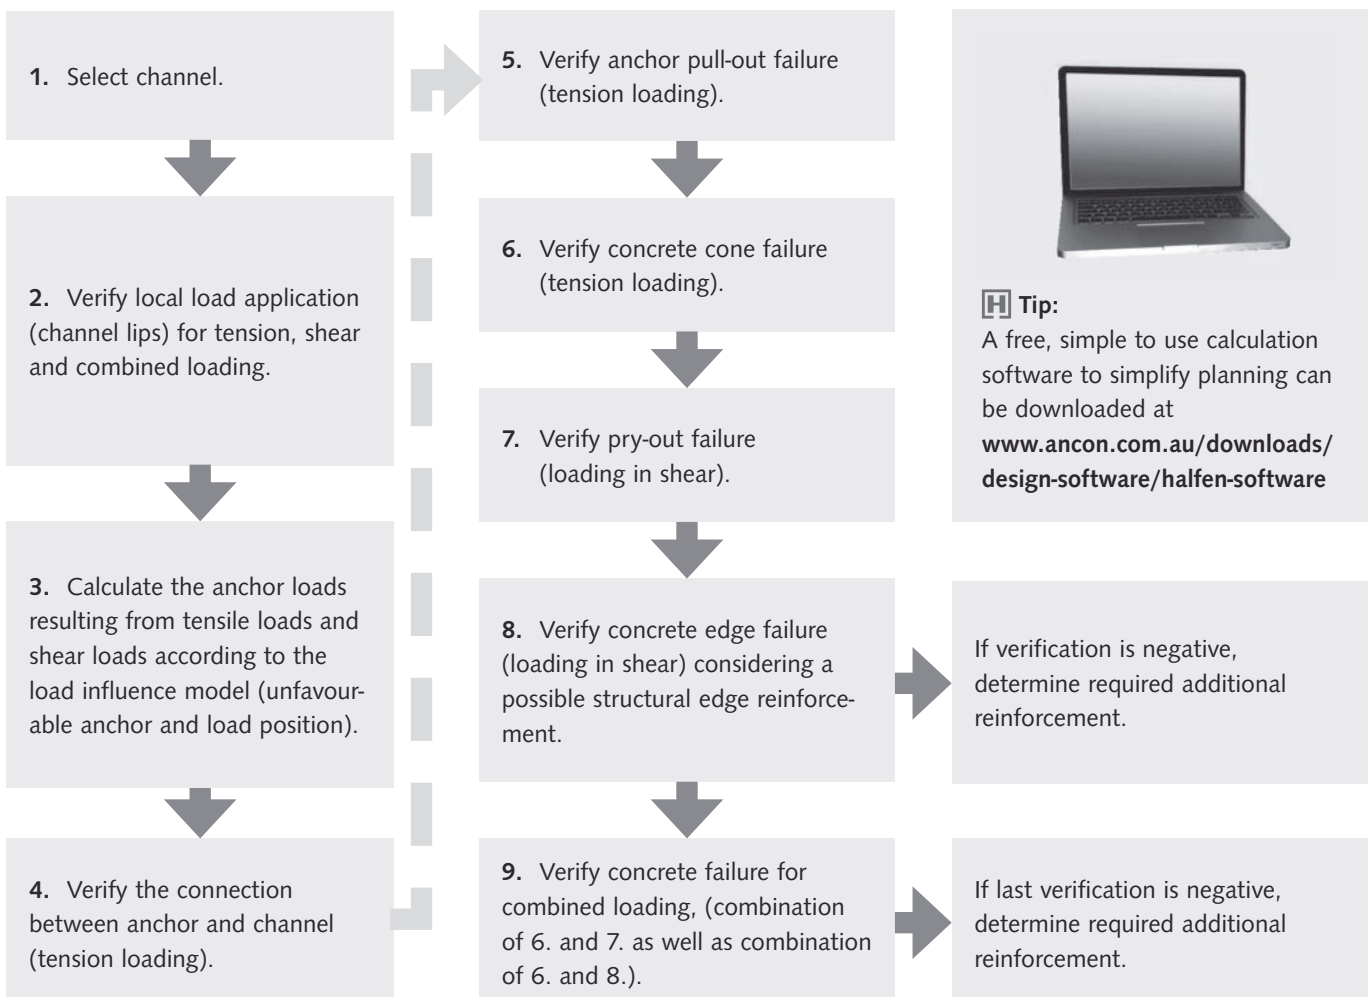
**1.** Select channel.

**2.** Verify local load application (channel lips) for tension, shear and combined loading.

**3.** Calculate the anchor loads resulting from tensile loads and shear loads according to the load influence model (unfavourable anchor and load position).

**4.** Verify the connection between anchor and channel (tension loading).

**5.** Verify anchor pull-out failure (tension loading).

**6.** Verify concrete cone failure (tension loading).

**7.** Verify pry-out failure (loading in shear).

**8.** Verify concrete edge failure (loading in shear) considering a possible structural edge reinforcement.

**9.** Verify concrete failure for combined loading, (combination of 6. and 7. as well as combination of 6. and 8.).

H **Tip:**
A free, simple to use calculation software to simplify planning can be downloaded at **www.ancon.com.au/downloads/design-software/halfen-software**

If verification is negative, determine required additional reinforcement.

If last verification is negative, determine required additional reinforcement.